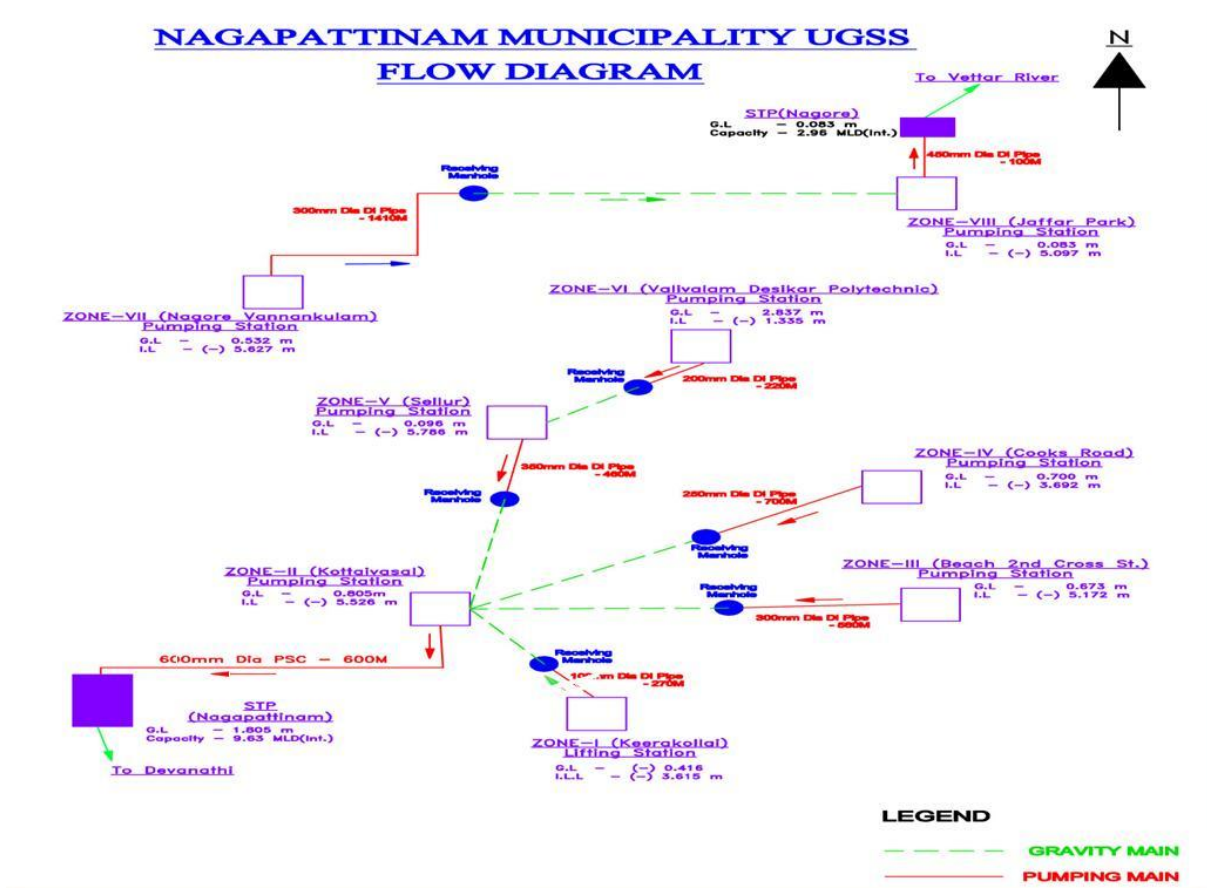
NAGAPATTINAM MUNICIPALITY UGSS
FLOW DIAGRAM

N

To Vettar River

STP(Nagore)
G.L – 0.083 m
Capacity – 2.95 MLD(Int.)

450mm Dia DI Pipe - 100M

Receiving Manhole

300mm Dia DI Pipe - 1410M

ZONE–VIII (Jaffar Park)
Pumping Station
G.L – 0.083 m
I.L – (–) 5.097 m

ZONE–VII (Nagore Vannankulam)
Pumping Station
G.L – 0.532 m
I.L – (–) 5.627 m

ZONE–VI (Valivalam Desikar Polytechnic)
Pumping Station
G.L – 2.837 m
I.L – (–) 1.335 m

Receiving Manhole

200mm Dia DI Pipe - 220M

ZONE–V (Sellur)
Pumping Station
G.L – 0.096 m
I.L – (–) 5.756 m

350mm Dia DI Pipe - 460M

Receiving Manhole

ZONE–IV (Cooks Road)
Pumping Station
G.L – 0.700 m
I.L – (–) 3.692 m

250mm Dia DI Pipe - 700M

Receiving Manhole

ZONE–III (Beach 2nd Cross St.)
Pumping Station
G.L – 0.673 m
I.L – (–) 5.172 m

Receiving Manhole

300mm Dia DI Pipe - 660M

ZONE–II (Kottaivasal)
Pumping Station
G.L – 0.605m
I.L – (–) 5.526 m

600mm Dia PSC – 600M

Receiving Manhole

1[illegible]m Dia DI Pipe - 270M

STP
(Nagapattinam)
G.L – 1.805 m
Capacity – 9.63 MLD(Int.)

To Devanathi

ZONE–I (Keerakollai)
Lifting Station
G.L – (–) 0.416
I.L.L – (–) 3.615 m

LEGEND
GRAVITY MAIN
PUMPING MAIN